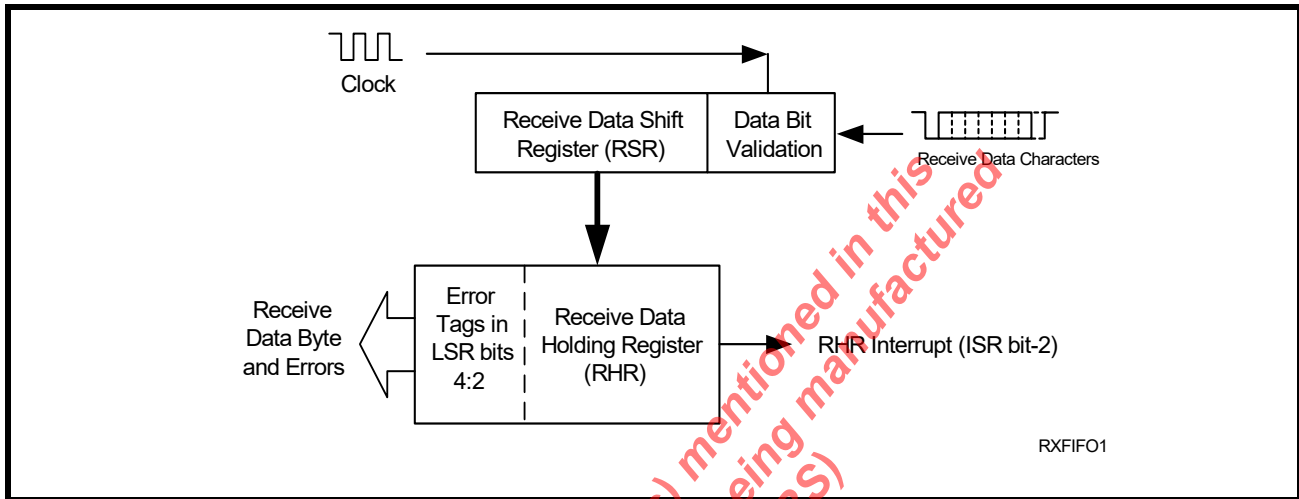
Clock

Receive Data Shift Register (RSR)

Data Bit Validation

Receive Data Characters

Receive Data Byte and Errors

Error Tags in LSR bits 4:2

Receive Data Holding Register (RHR)

RHR Interrupt (ISR bit-2)

RXFIFO1

) mentioned in this
eing manufactured
S)